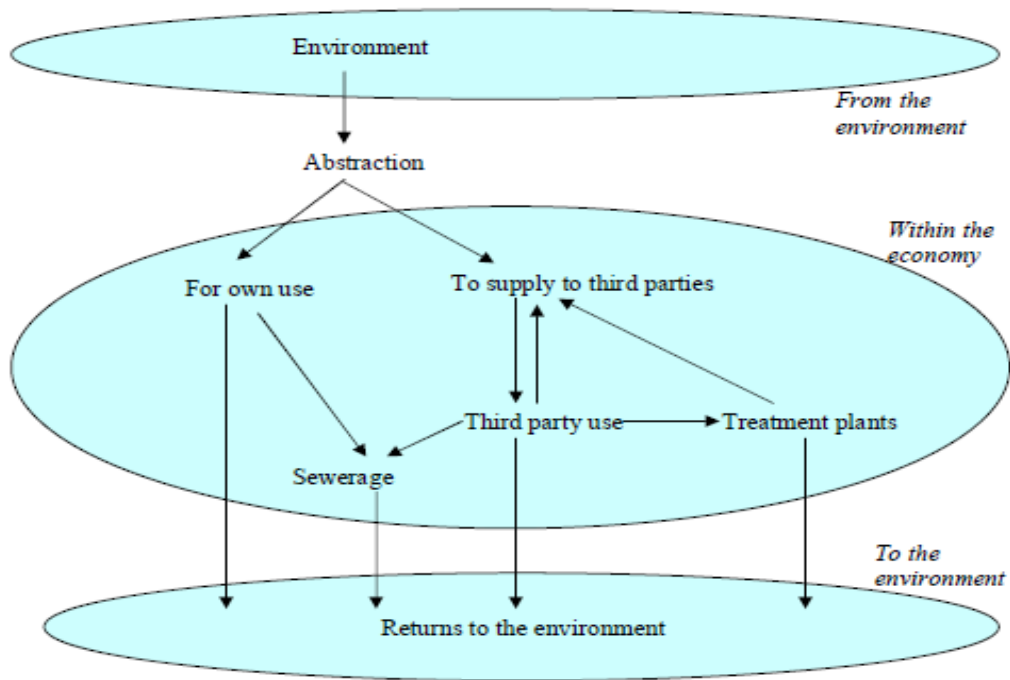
Environment

*From the environment*

Abstraction

*Within the economy*

For own use

To supply to third parties

Third party use

Treatment plants

Sewerage

*To the environment*

Returns to the environment